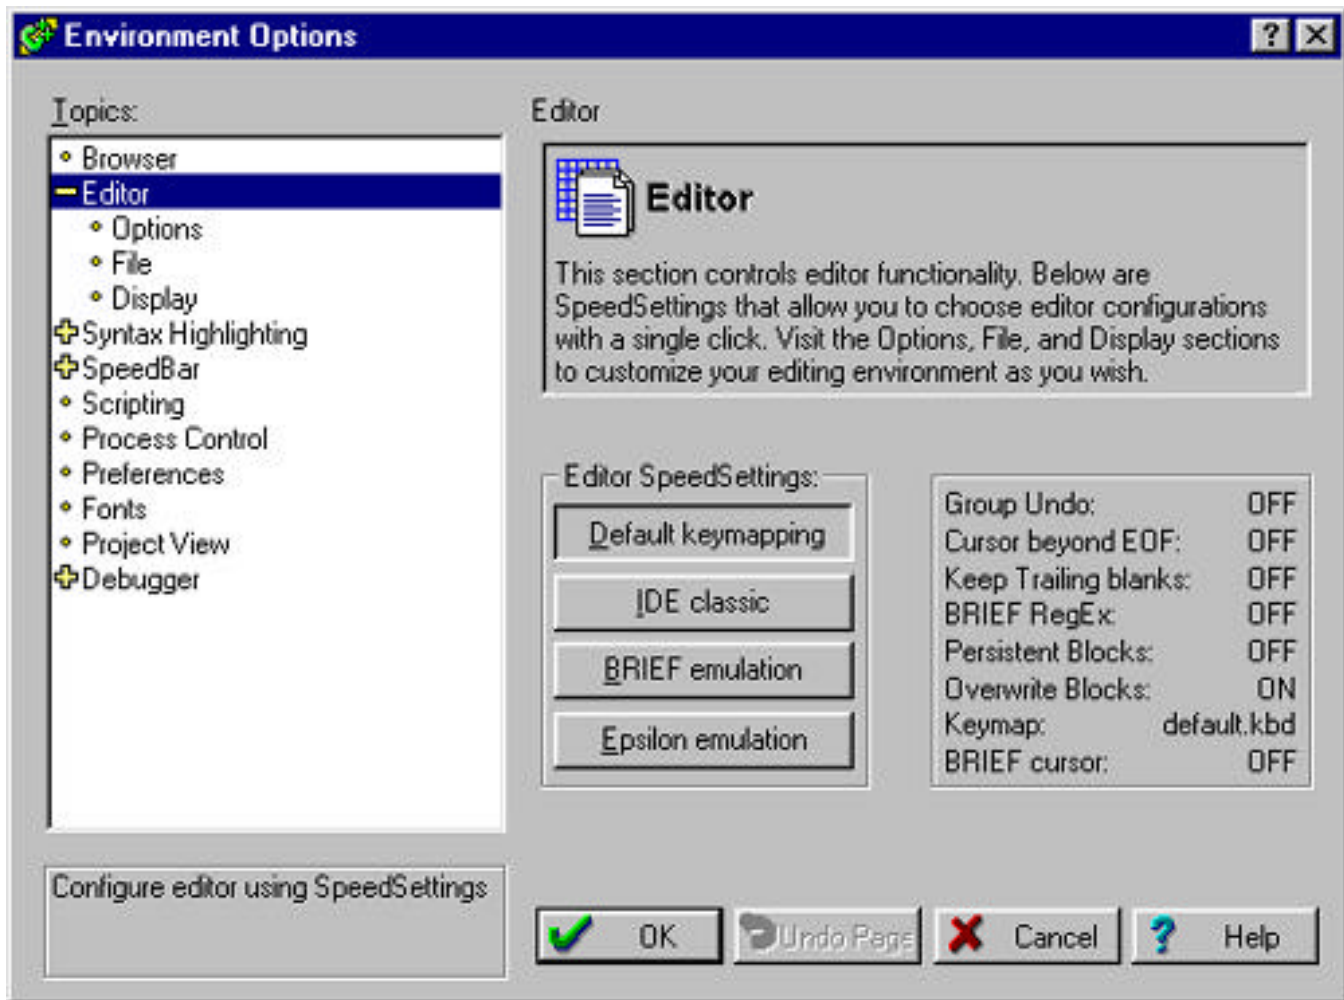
Environment Options

Topics:
Browser
Editor
Options
File
Display
Syntax Highlighting
SpeedBar
Scripting
Process Control
Preferences
Fonts
Project View
Debugger

Configure editor using SpeedSettings

Editor

Editor

This section controls editor functionality. Below are SpeedSettings that allow you to choose editor configurations with a single click. Visit the Options, File, and Display sections to customize your editing environment as you wish.

Editor SpeedSettings:
Default keymapping
IDE classic
BRIEF emulation
Epsilon emulation

| | |
|---|---|
| Group Undo: | OFF |
| Cursor beyond EOF: | OFF |
| Keep Trailing blanks: | OFF |
| BRIEF RegEx: | OFF |
| Persistent Blocks: | OFF |
| Overwrite Blocks: | ON |
| Keymap: | default.kbd |
| BRIEF cursor: | OFF |

OK
Undo Page
Cancel
Help